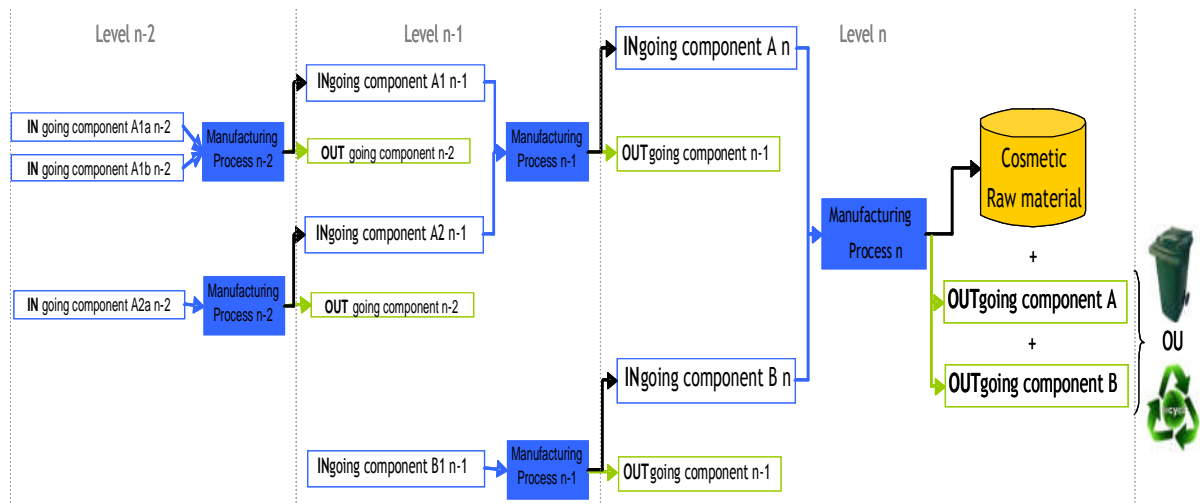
Level n-2

Level n-1

Level n

IN going component A1a n-2

IN going component A1b n-2

Manufacturing Process n-2

INgoing component A1 n-1

OUT going component n-2

Manufacturing Process n-1

INgoing component A n

OUTgoing component n-1

INgoing component A2 n-1

IN going component A2a n-2

Manufacturing Process n-2

OUT going component n-2

Manufacturing Process n

Cosmetic Raw material

+

OUTgoing component A

+

OUTgoing component B

OU

INgoing component B n

INgoing component B1 n-1

Manufacturing Process n-1

OUTgoing component n-1